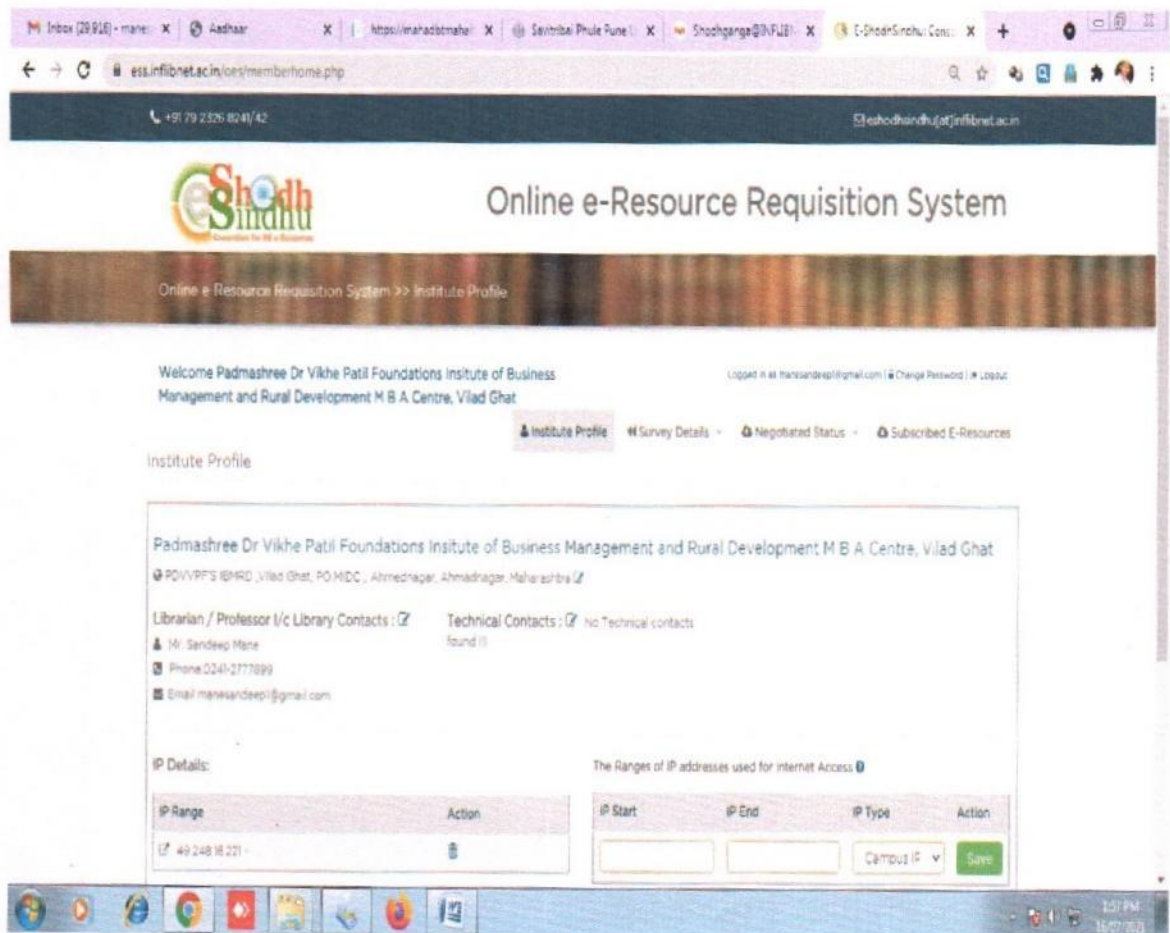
Inbox (29,916) - mane × Aadhaar × https://mahadbtmahai × Savitribai Phule Pune × Shodhganga@INFLIBN × E-ShodhSindhu Cons ×

ess.inflibnet.ac.in/oers/memberhome.php

+91 79 2326 8241/42

eshodhsindhu[at]inflibnet.ac.in

e Shodh Sindhu

Online e-Resource Requisition System

Online e Resource Requisition System >> Institute Profile

Welcome Padmashree Dr Vikhe Patil Foundations Insitute of Business Management and Rural Development M B A Centre, Vilad Ghat

Logged in as manesandeepl@gmail.com | Change Password | Logout

Institute Profile Survey Details Negotiated Status Subscribed E-Resources

Institute Profile

Padmashree Dr Vikhe Patil Foundations Insitute of Business Management and Rural Development M B A Centre, Vilad Ghat

PDVVPF'S IBMRD ,Vilad Ghat, PO MIDC , Ahmednagar, Ahmadnagar, Maharashtra

Librarian / Professor I/c Library Contacts :

Mr. Sandeep Mane

Phone:0241-2777899

Email manesandeepl@gmail.com

Technical Contacts : No Technical contacts found !!

IP Details:

The Ranges of IP addresses used for internet Access

| IP Range | Action |
|---|---|
| 49.248.18.221 | |

| IP Start | IP End | IP Type | Action |
|---|---|---|---|
| | | Campus IP | Save |

1:51 PM